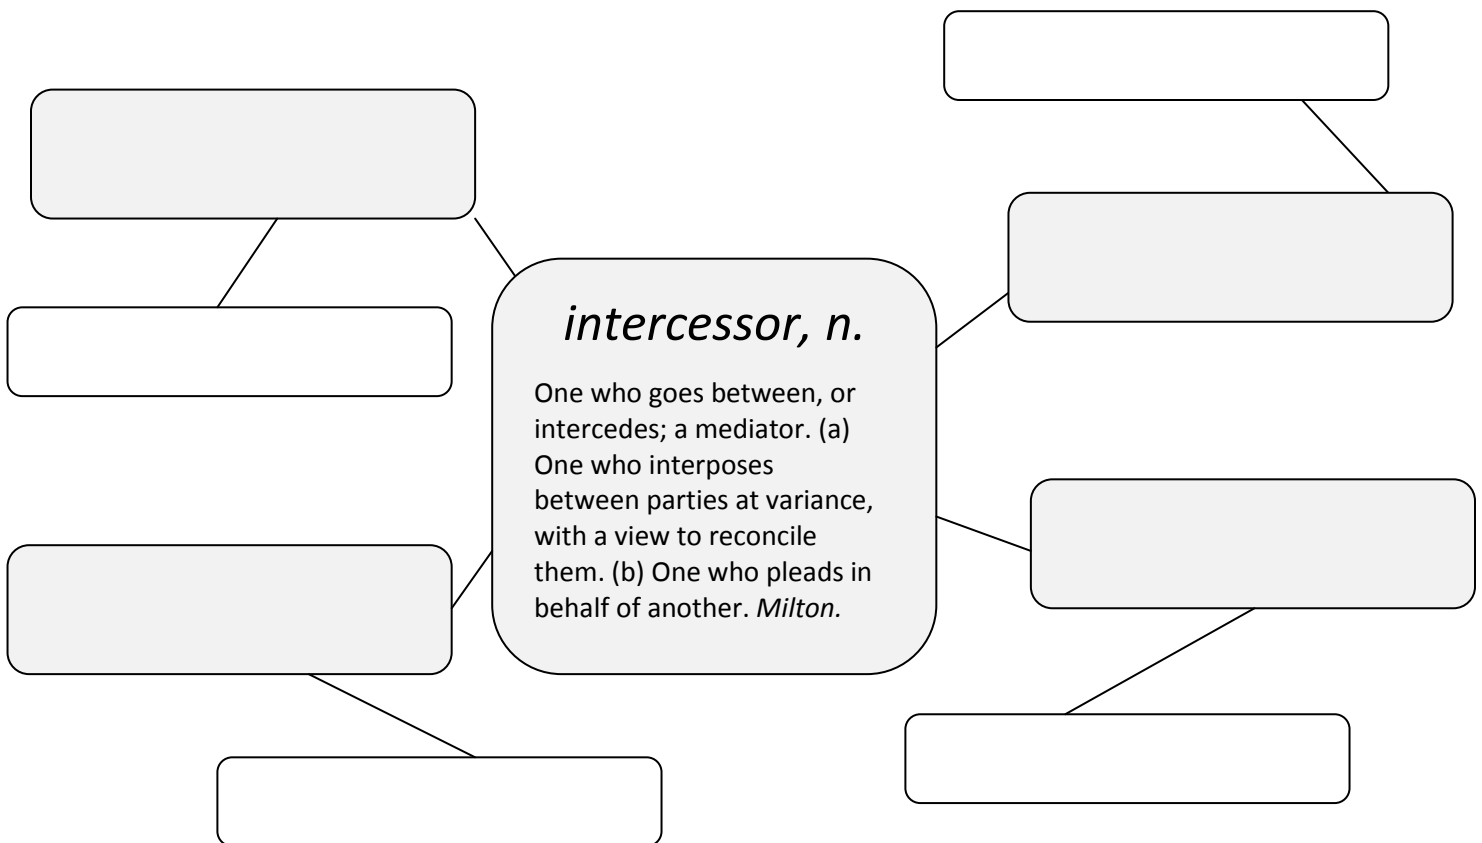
*intercessor, n.*

One who goes between, or intercedes; a mediator. (a) One who interposes between parties at variance, with a view to reconcile them. (b) One who pleads in behalf of another. *Milton.*